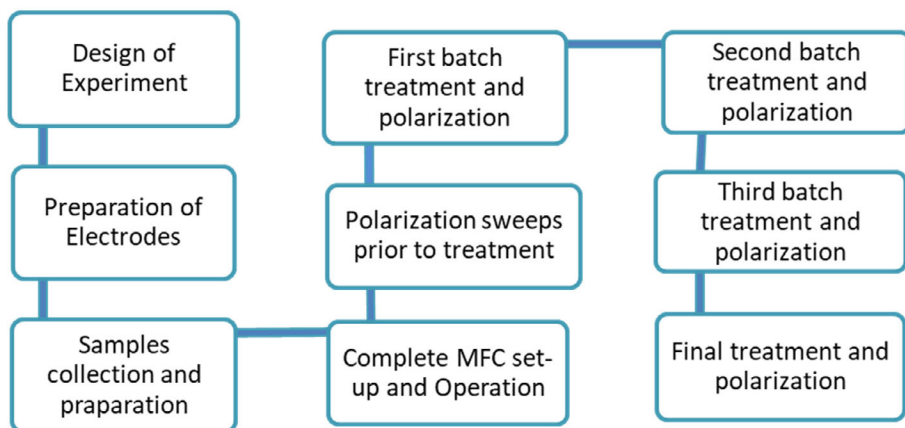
Design of Experiment

Preparation of Electrodes

Samples collection and praparation

Complete MFC set-up and Operation

Polarization sweeps prior to treatment

First batch treatment and polarization

Second batch treatment and polarization

Third batch treatment and polarization

Final treatment and polarization